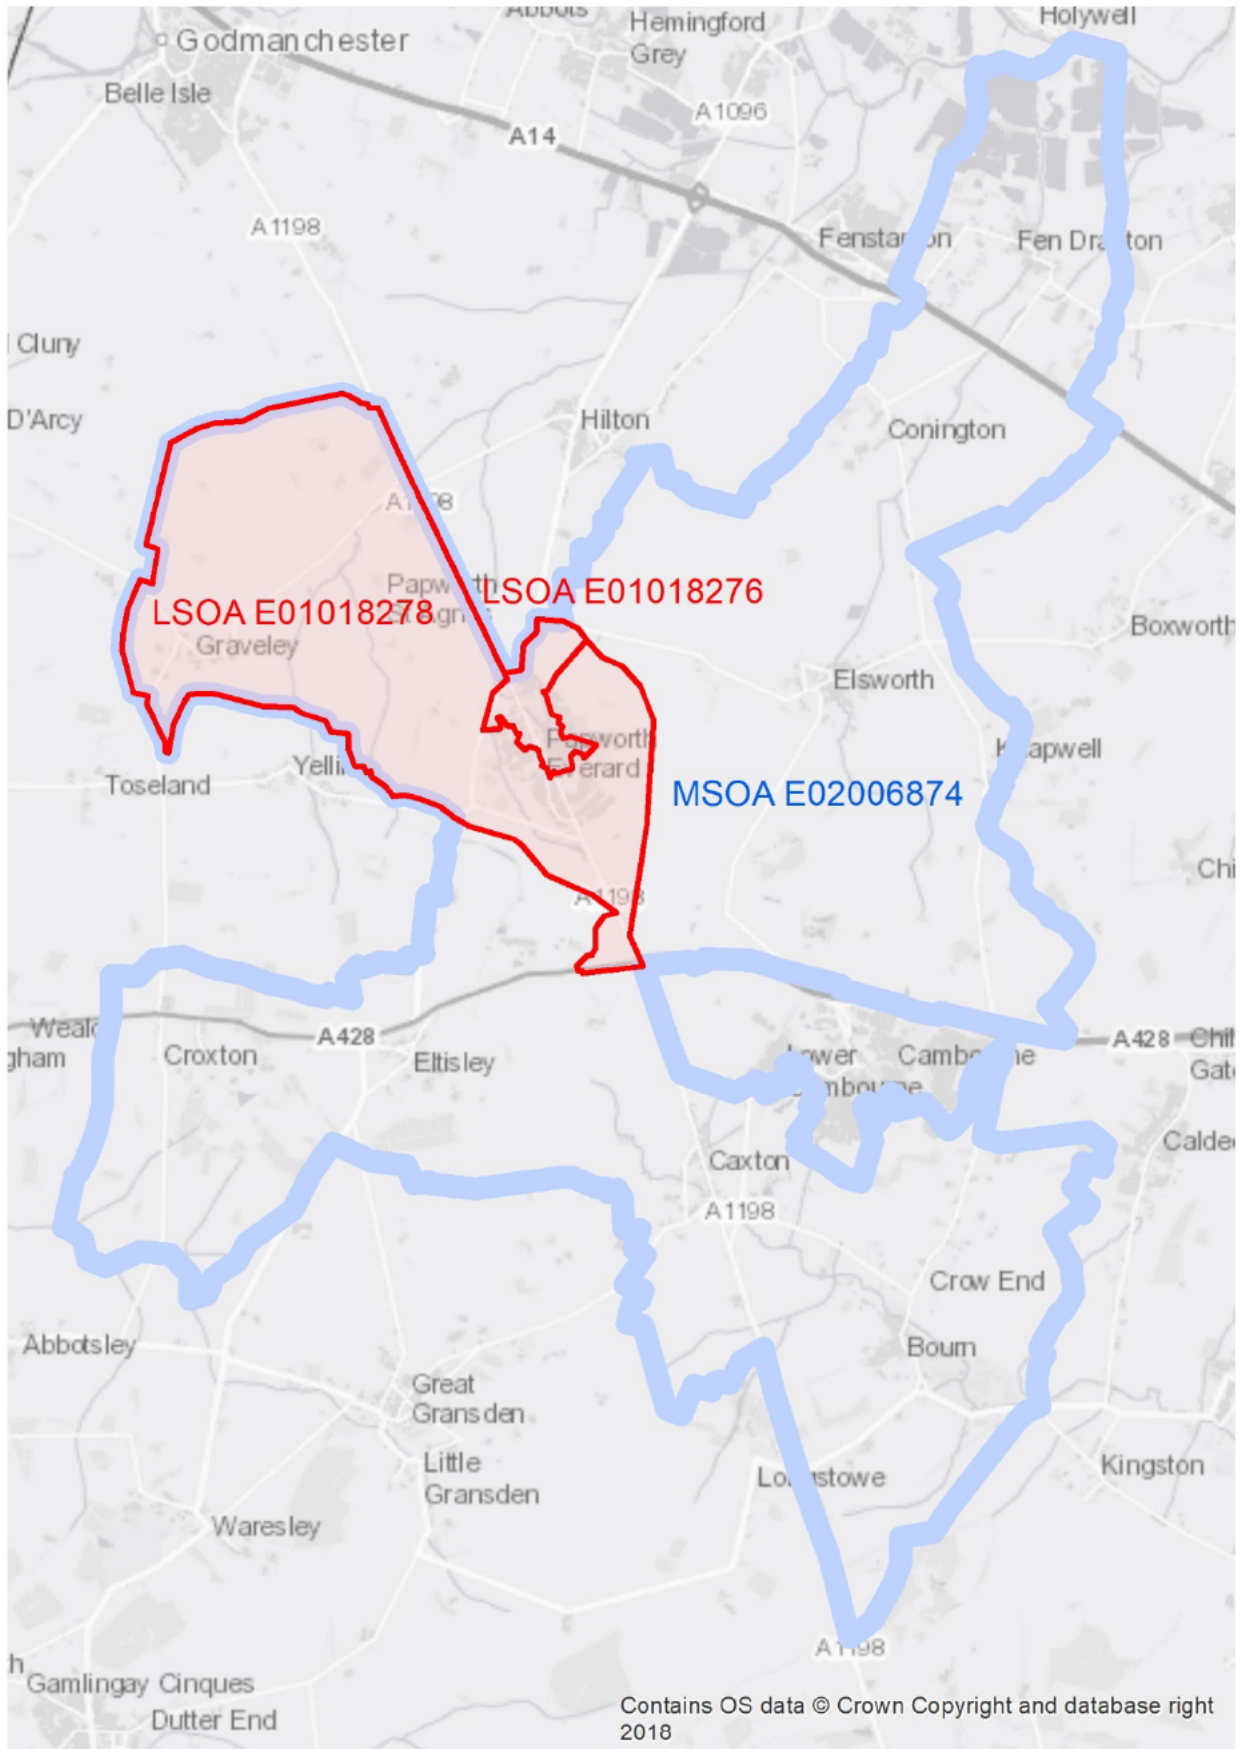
Abbots
Godmanchester
Hemingford Grey
Holywell
Belle Isle
A14
A1096
A1198
Fenstanton
Fen Drayton
Cluny
D'Arcy
Hilton
Conington
A1198
Papworth
LSOA E01018276
LSOA E01018278
Graveley
Boxworth
Elsworth
Papworth Everard
Knapwell
Toseland
Yelling
MSOA E02006874
A1198
Chi
Weald
gham
Croxton
A428
Eltisley
Lower Cambourne
Cambourne
A428
Chil
Gat
Calde
Caxton
A1198
Crow End
Abbotsley
Bourn
Great Gransden
Little Gransden
Longstowe
Kingston
Waresley
A1198
h
Gamlingay Cinques
Dutter End
Contains OS data © Crown Copyright and database right 2018